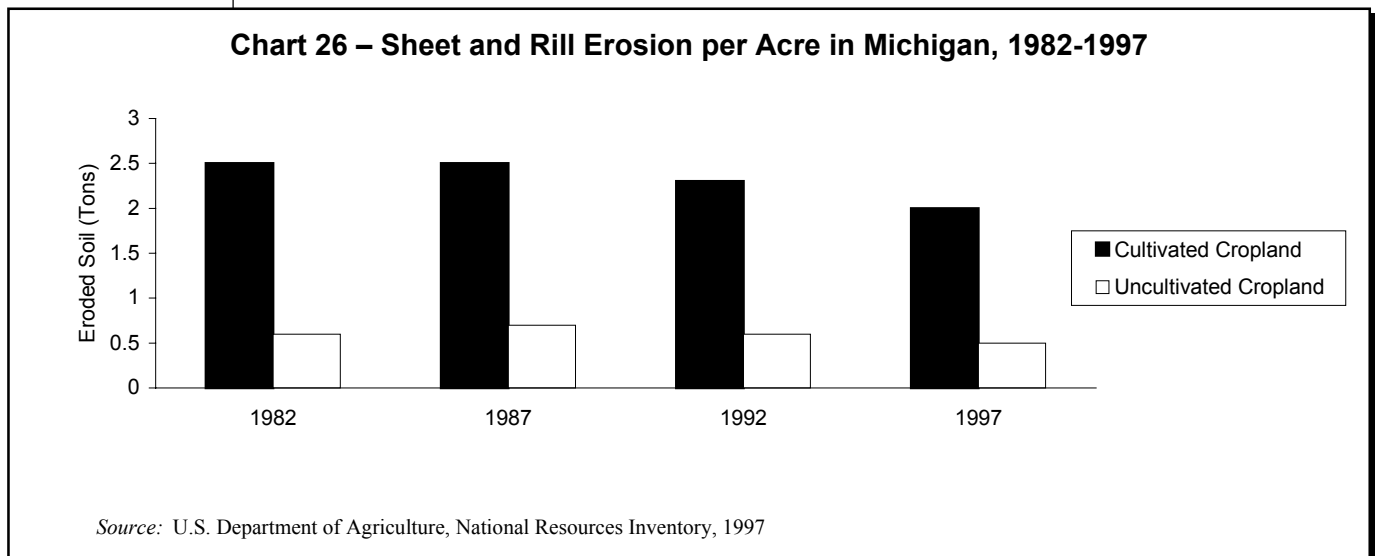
Chart 26 – Sheet and Rill Erosion per Acre in Michigan, 1982-1997

Eroded Soil (Tons)

3
2.5
2
1.5
1
0.5
0

1982
1987
1992
1997

Cultivated Cropland
Uncultivated Cropland

Source: U.S. Department of Agriculture, National Resources Inventory, 1997